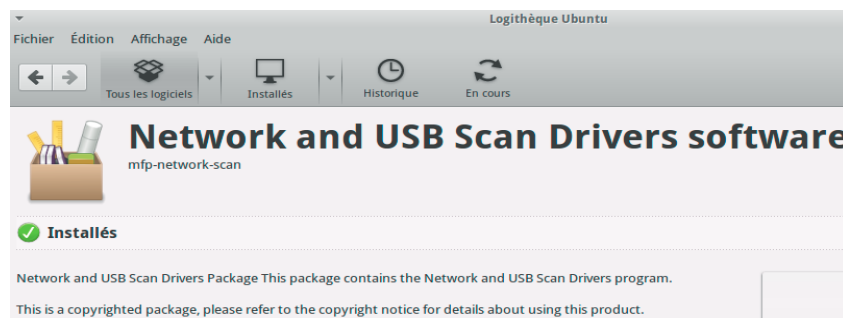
Logithèque Ubuntu

Fichier Édition Affichage Aide

Tous les logiciels Installés Historique En cours

Network and USB Scan Drivers software

mfp-network-scan

Installés

Network and USB Scan Drivers Package This package contains the Network and USB Scan Drivers program.

This is a copyrighted package, please refer to the copyright notice for details about using this product.